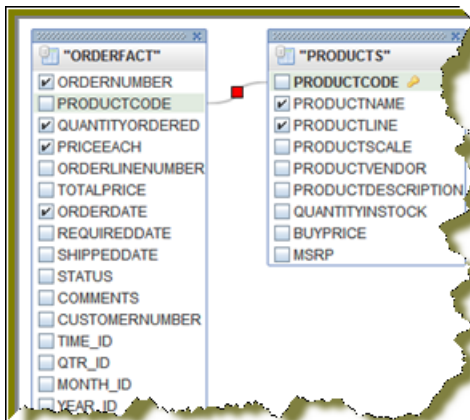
"ORDERFACT"
ORDERNUMBER
PRODUCTCODE
QUANTITYORDERED
PRICEEACH
ORDERLINENUMBER
TOTALPRICE
ORDERDATE
REQUIREDDATE
SHIPPEDDATE
STATUS
COMMENTS
CUSTOMERNUMBER
TIME_ID
QTR_ID
MONTH_ID
YEAR_ID

"PRODUCTS"
PRODUCTCODE
PRODUCTNAME
PRODUCTLINE
PRODUCTSCALE
PRODUCTVENDOR
PRODUCTDESCRIPTION
QUANTITYINSTOCK
BUYPRICE
MSRP